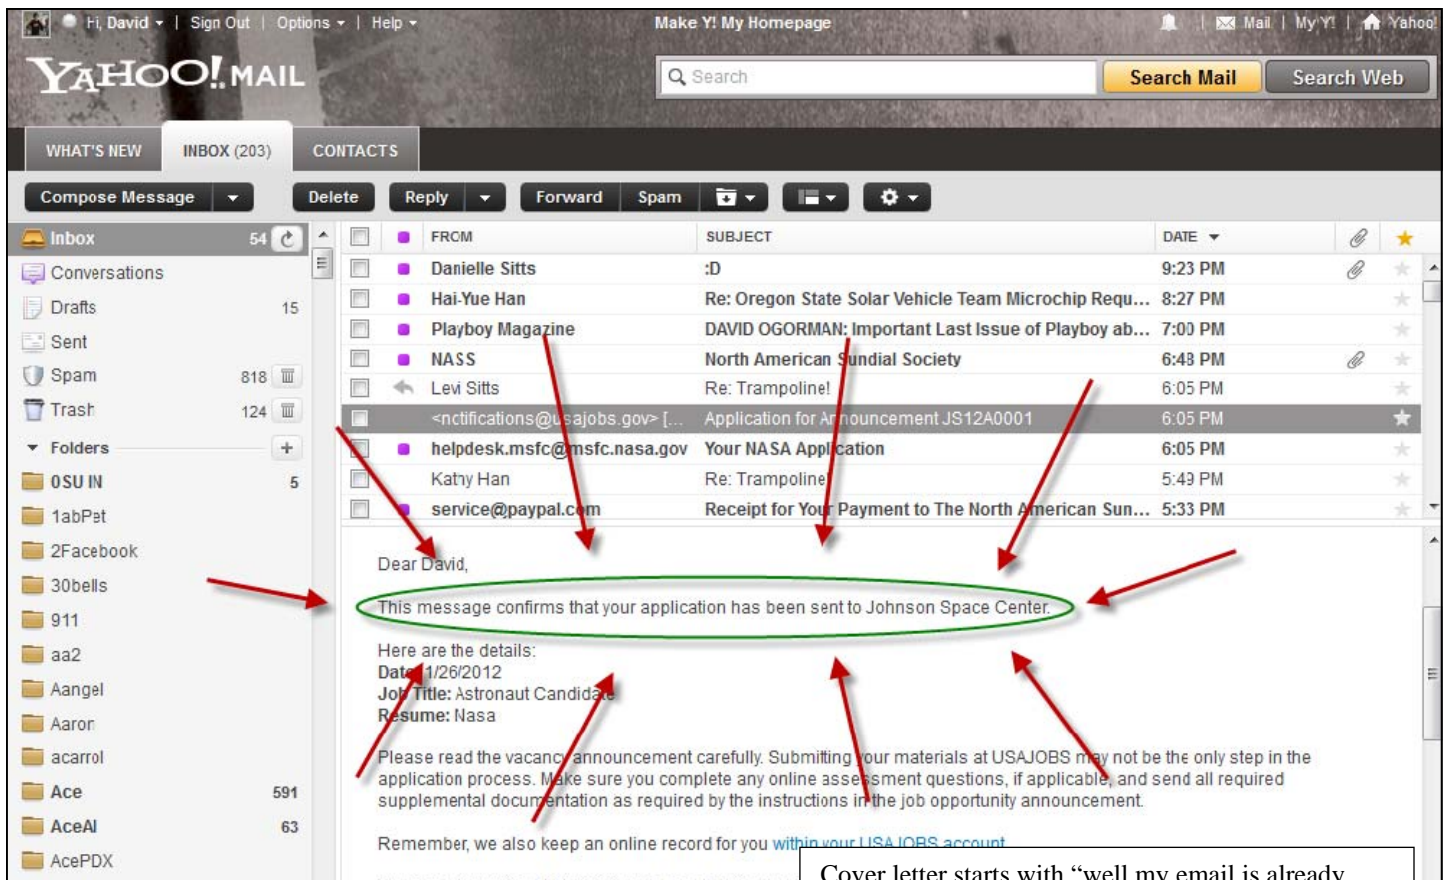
Hi, David | Sign Out | Options | Help
Make Y! My Homepage
Mail | My Y! | Yahoo!
YAHOO! MAIL
Search
Search Mail
Search Web
WHAT'S NEW
INBOX (203)
CONTACTS
Compose Message
Delete
Reply
Forward
Spam
Inbox 54
Conversations
Drafts 15
Sent
Spam 818
Trash 124
Folders
0SU IN 5
1abPet
2Facebook
30bells
911
aa2
Aangel
Aaron
acarrol
Ace 591
AceAl 63
AcePDX

| | FROM | SUBJECT | DATE |
|---|---|---|---|
| | Danielle Sitts | :D | 9:23 PM |
| | Hai-Yue Han | Re: Oregon State Solar Vehicle Team Microchip Requ... | 8:27 PM |
| | Playboy Magazine | DAVID OGORMAN: Important Last Issue of Playboy ab... | 7:00 PM |
| | NASS | North American Sundial Society | 6:48 PM |
| | Levi Sitts | Re: Trampoline! | 6:05 PM |
| | <notifications@usajobs.gov> [... | Application for Announcement JS12A0001 | 6:05 PM |
| | helpdesk.msfc@msfc.nasa.gov | Your NASA Application | 6:05 PM |
| | Kathy Han | Re: Trampoline | 5:49 PM |
| | service@paypal.com | Receipt for Your Payment to The North American Sun... | 5:33 PM |

Dear David,

This message confirms that your application has been sent to Johnson Space Center.

Here are the details:
Date: 1/26/2012
Job Title: Astronaut Candidate
Resume: Nasa

Please read the vacancy announcement carefully. Submitting your materials at USAJOBS may not be the only step in the application process. Make sure you complete any online assessment questions, if applicable, and send all required supplemental documentation as required by the instructions in the job opportunity announcement.

Remember, we also keep an online record for you within your USAJOBS account.

Cover letter starts with “well my email is already